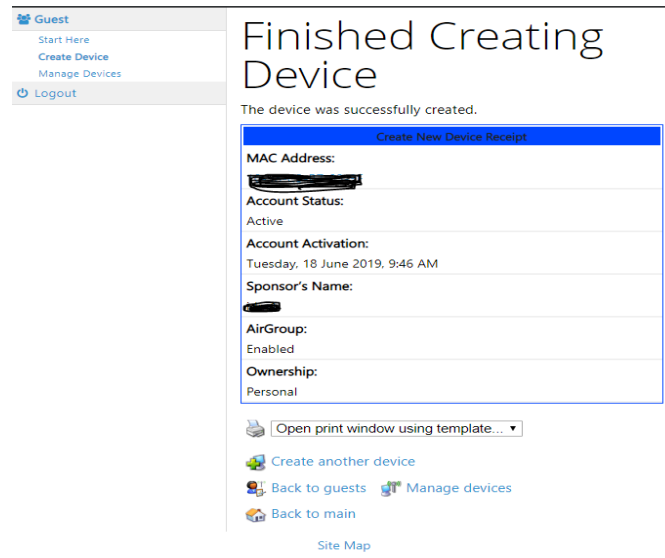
Guest
Start Here
Create Device
Manage Devices
Logout

Finished Creating Device

The device was successfully created.

Create New Device Receipt

MAC Address:
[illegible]

Account Status:
Active

Account Activation:
Tuesday, 18 June 2019, 9:46 AM

Sponsor's Name:
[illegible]

AirGroup:
Enabled

Ownership:
Personal

Open print window using template...

Create another device

Back to guests
Manage devices

Back to main

Site Map